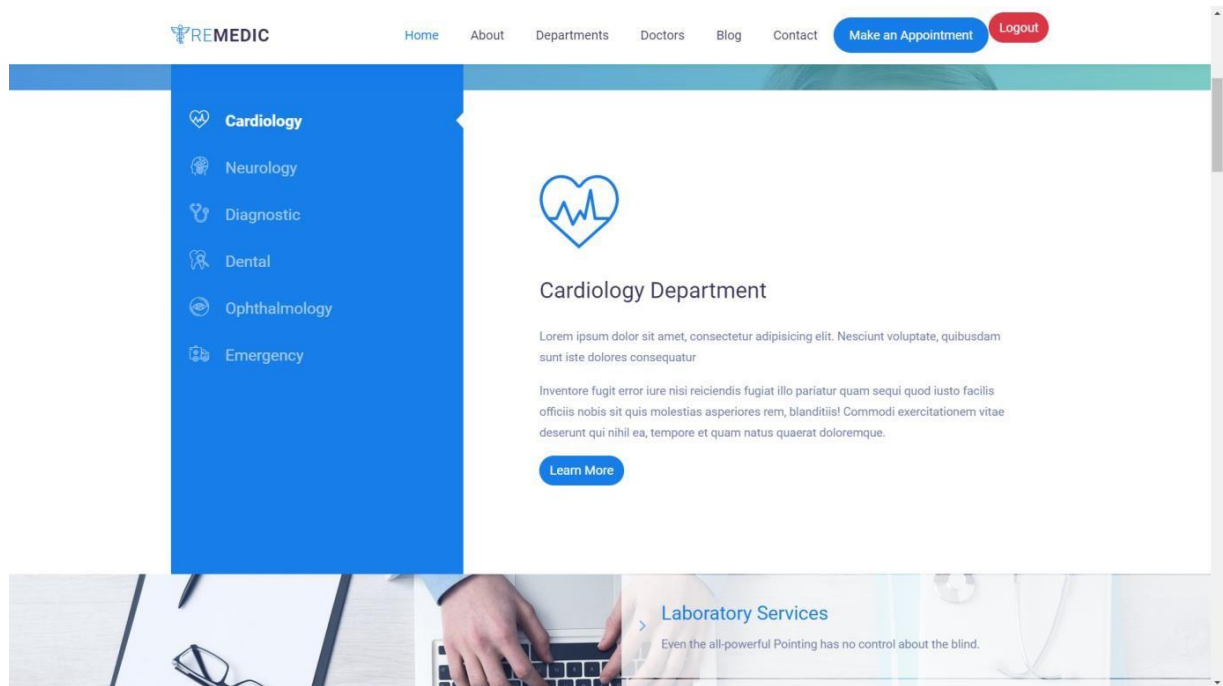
REMEDIC

Home About Departments Doctors Blog Contact Make an Appointment Logout

Cardiology
Neurology
Diagnostic
Dental
Ophthalmology
Emergency

Cardiology Department

Lorem ipsum dolor sit amet, consectetur adipisicing elit. Nesciunt voluptate, quibusdam sunt iste dolores consequatur

Inventore fugit error iure nisi reiciendis fugiat illo pariatur quam sequi quod iusto facilis officiis nobis sit quis molestias asperiores rem, blanditiis! Commodi exercitationem vitae deserunt qui nihil ea, tempore et quam natus quaerat doloremque.

Learn More

Laboratory Services

Even the all-powerful Pointing has no control about the blind.